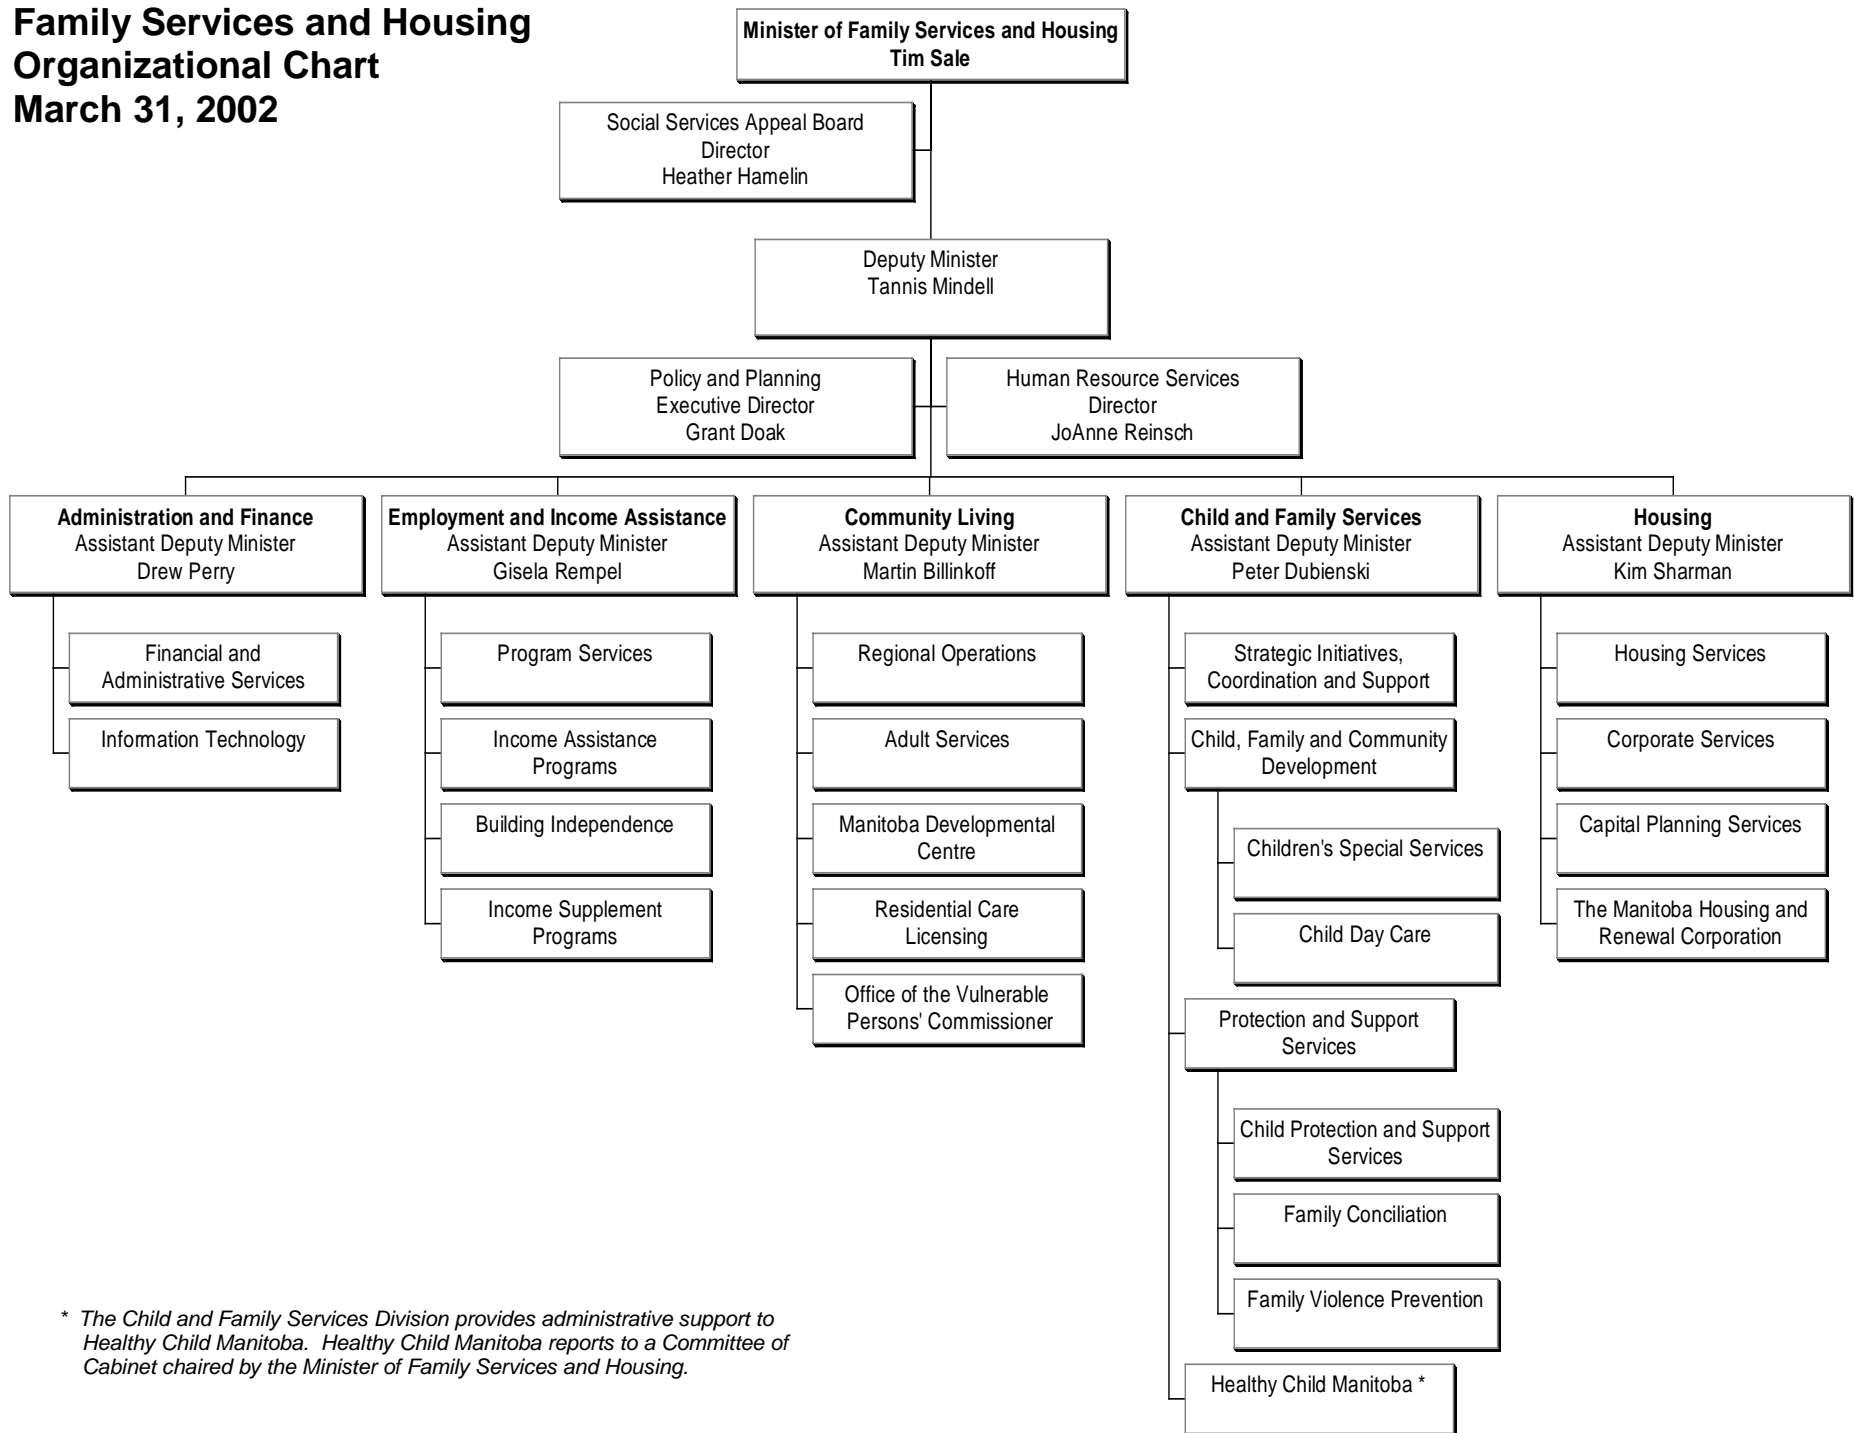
Family Services and Housing
Organizational Chart
March 31, 2002

Minister of Family Services and Housing
Tim Sale

Social Services Appeal Board
Director
Heather Hamelin

Deputy Minister
Tannis Mindell

Policy and Planning
Executive Director
Grant Doak

Human Resource Services
Director
JoAnne Reinsch

Administration and Finance
Assistant Deputy Minister
Drew Perry

Financial and Administrative Services

Information Technology

Employment and Income Assistance
Assistant Deputy Minister
Gisela Rempel

Program Services

Income Assistance Programs

Building Independence

Income Supplement Programs

Community Living
Assistant Deputy Minister
Martin Billinkoff

Regional Operations

Adult Services

Manitoba Developmental Centre

Residential Care Licensing

Office of the Vulnerable Persons' Commissioner

Child and Family Services
Assistant Deputy Minister
Peter Dubienski

Strategic Initiatives, Coordination and Support

Child, Family and Community Development

Children's Special Services

Child Day Care

Protection and Support Services

Child Protection and Support Services

Family Conciliation

Family Violence Prevention

Healthy Child Manitoba *

Housing
Assistant Deputy Minister
Kim Sharman

Housing Services

Corporate Services

Capital Planning Services

The Manitoba Housing and Renewal Corporation

* The Child and Family Services Division provides administrative support to Healthy Child Manitoba. Healthy Child Manitoba reports to a Committee of Cabinet chaired by the Minister of Family Services and Housing.